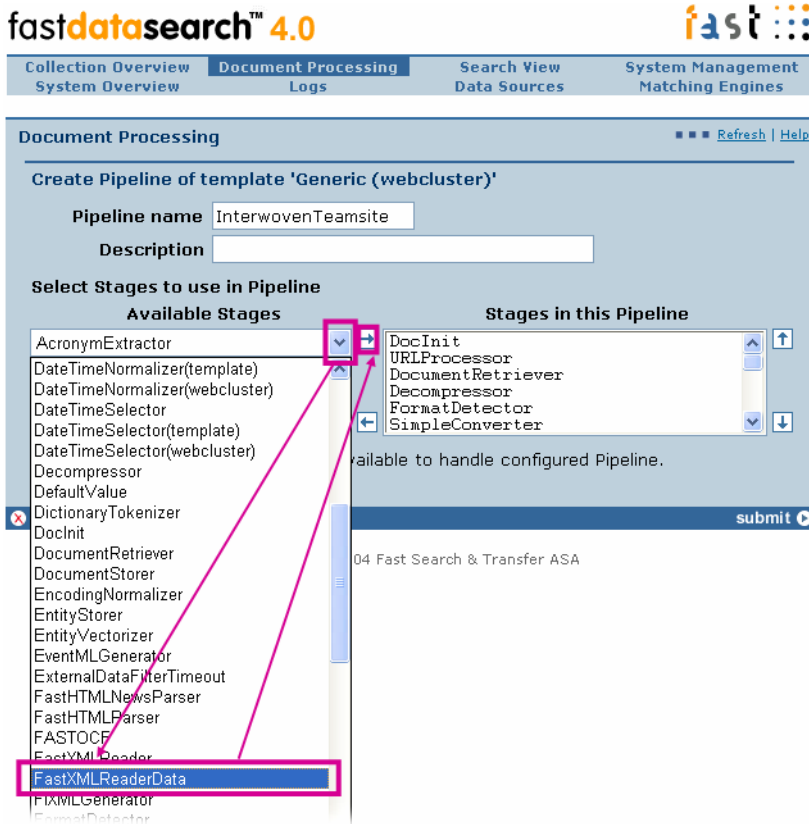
fastdatasearch™ 4.0

fast

Collection Overview
System Overview
Document Processing
Logs
Search View
Data Sources
System Management
Matching Engines

Document Processing

Refresh | Help

Create Pipeline of template 'Generic (webcluster)'

Pipeline name InterwovenTeamsite

Description

Select Stages to use in Pipeline

Available Stages

Stages in this Pipeline

AcronymExtractor

DateTimeNormalizer(template)
DateTimeNormalizer(webcluster)
DateTimeSelector
DateTimeSelector(template)
DateTimeSelector(webcluster)
Decompressor
DefaultValue
DictionaryTokenizer
DocInit
DocumentRetriever
DocumentStorer
EncodingNormalizer
EntityStorer
EntityVectorizer
EventMLGenerator
ExternalDataFilterTimeout
FastHTMLNewsParser
FastHTMLParser
FASTOCF
FastXMLReader
FastXMLReaderData
FIXMLGenerator
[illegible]

DocInit
URLProcessor
DocumentRetriever
Decompressor
FormatDetector
SimpleConverter

vailable to handle configured Pipeline.

submit

04 Fast Search & Transfer ASA